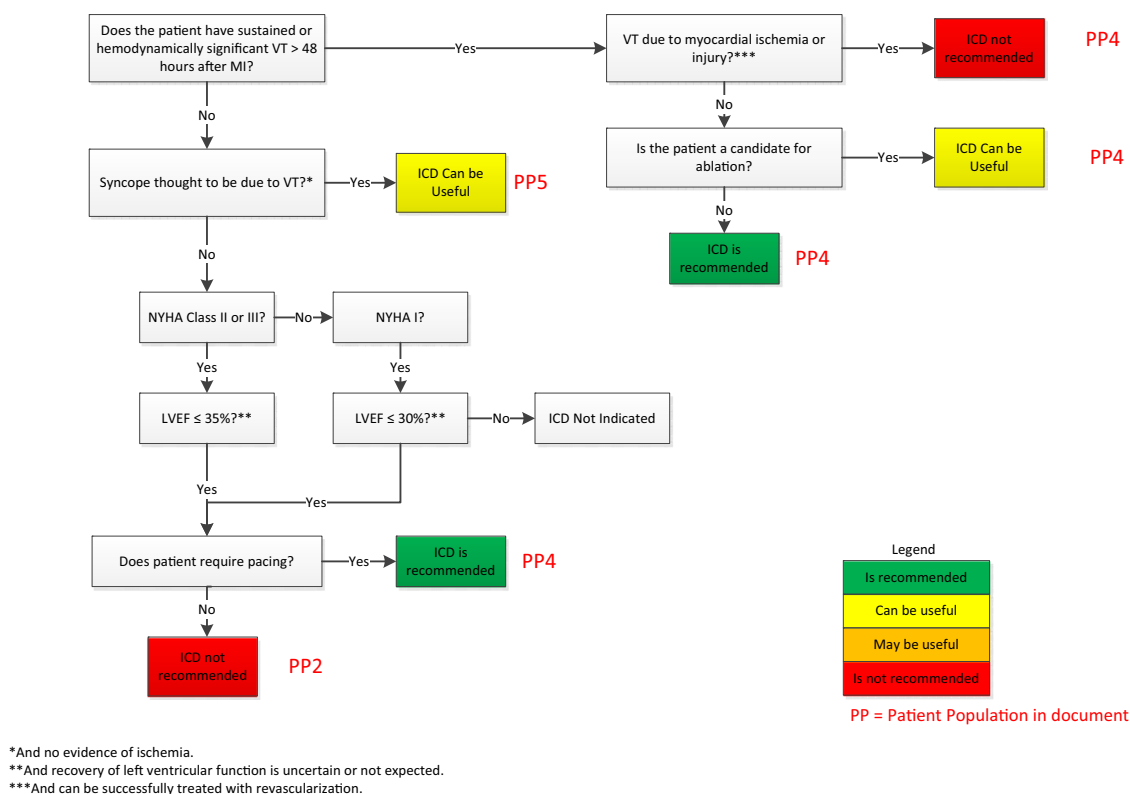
Does the patient have sustained or hemodynamically significant VT > 48 hours after MI?

Yes

VT due to myocardial ischemia or injury?***

Yes

ICD not recommended

PP4

No

Is the patient a candidate for ablation?

Yes

ICD Can be Useful

PP4

No

ICD is recommended

PP4

No

Syncope thought to be due to VT?*

Yes

ICD Can be Useful

PP5

No

NYHA Class II or III?

No

NYHA I?

Yes

Yes

LVEF ≤ 35%?**

LVEF ≤ 30%?**

No

ICD Not Indicated

Yes

Yes

Does patient require pacing?

Yes

ICD is recommended

PP4

No

ICD not recommended

PP2

Legend

Is recommended

Can be useful

May be useful

Is not recommended

PP = Patient Population in document

*And no evidence of ischemia.
**And recovery of left ventricular function is uncertain or not expected.
***And can be successfully treated with revascularization.